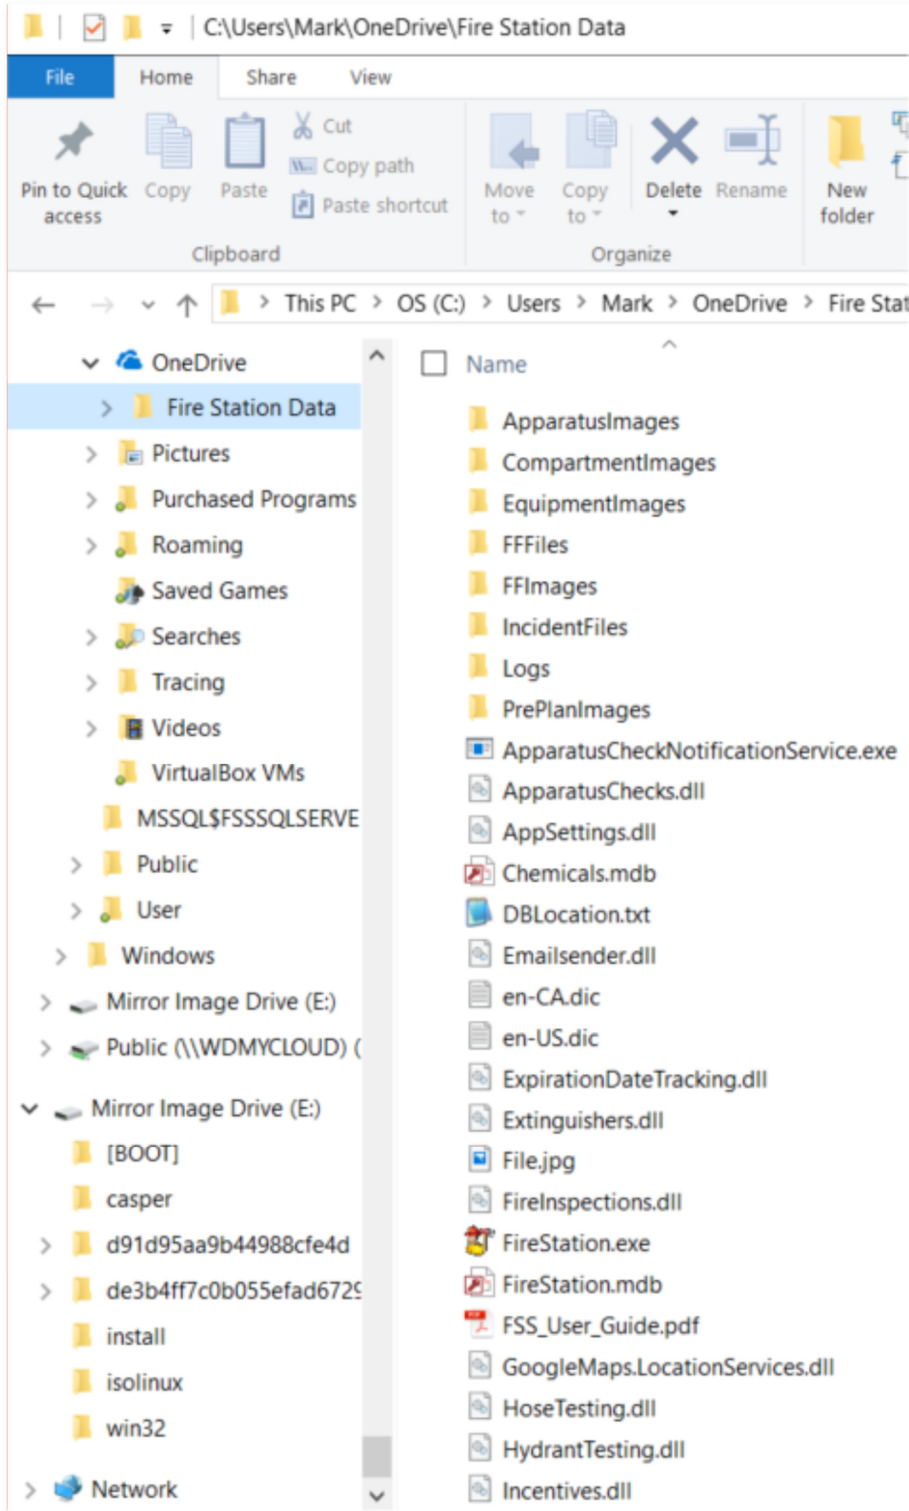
C:\Users\Mark\OneDrive\Fire Station Data

File Home Share View

Pin to Quick access
Copy
Paste
Cut
Copy path
Paste shortcut
Clipboard

Move to
Copy to
Delete
Rename
Organize

New folder

This PC > OS (C:) > Users > Mark > OneDrive > Fire Stat

OneDrive
Fire Station Data
Pictures
Purchased Programs
Roaming
Saved Games
Searches
Tracing
Videos
VirtualBox VMs
MSSQL$FSSSQLSERVE
Public
User
Windows
Mirror Image Drive (E:)
Public (\\WDMYCLOUD) (
Mirror Image Drive (E:)
[BOOT]
casper
d91d95aa9b44988cfe4d
de3b4ff7c0b055efad672
install
isolinux
win32
Network

Name
ApparatusImages
CompartmentImages
EquipmentImages
FFFiles
FFImages
IncidentFiles
Logs
PrePlanImages
ApparatusCheckNotificationService.exe
ApparatusChecks.dll
AppSettings.dll
Chemicals.mdb
DBLocation.txt
Emailsender.dll
en-CA.dic
en-US.dic
ExpirationDateTracking.dll
Extinguishers.dll
File.jpg
FireInspections.dll
FireStation.exe
FireStation.mdb
FSS_User_Guide.pdf
GoogleMaps.LocationServices.dll
HoseTesting.dll
HydrantTesting.dll
Incentives.dll